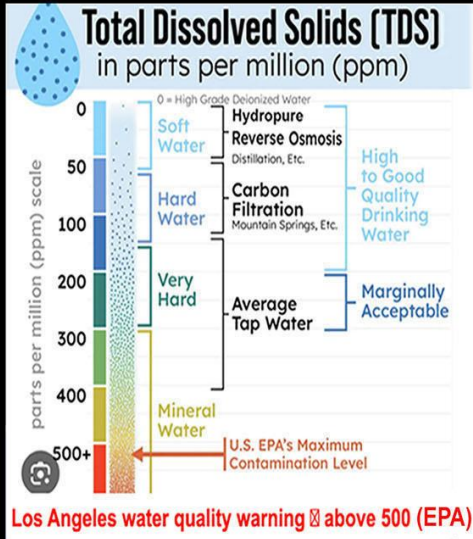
Total Dissolved Solids (TDS)
in parts per million (ppm)

parts per million (ppm) scale

0
50
100
200
300
400
500+

0 = High Grade Deionized Water

Soft Water

Hydropure
Reverse Osmosis
Distillation, Etc.

Hard Water

Carbon Filtration
Mountain Springs, Etc.

High to Good Quality Drinking Water

Very Hard

Average Tap Water

Marginally Acceptable

Mineral Water

U.S. EPA's Maximum Contamination Level

Los Angeles water quality warning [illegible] above 500 (EPA)